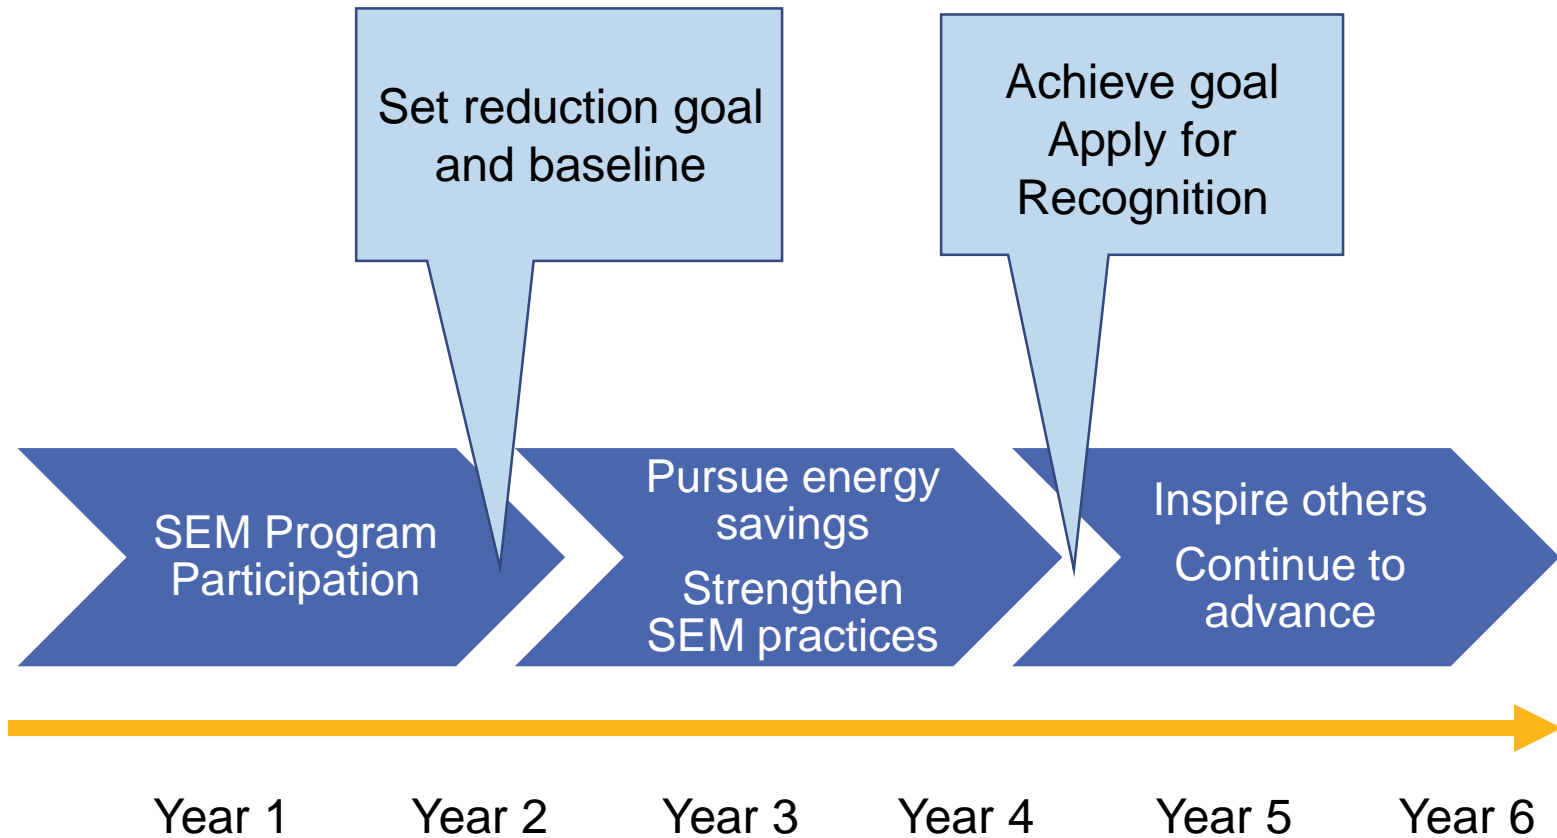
Set reduction goal and baseline

Achieve goal
Apply for Recognition

SEM Program Participation

Pursue energy savings

Strengthen SEM practices

Inspire others

Continue to advance

Year 1 Year 2 Year 3 Year 4 Year 5 Year 6